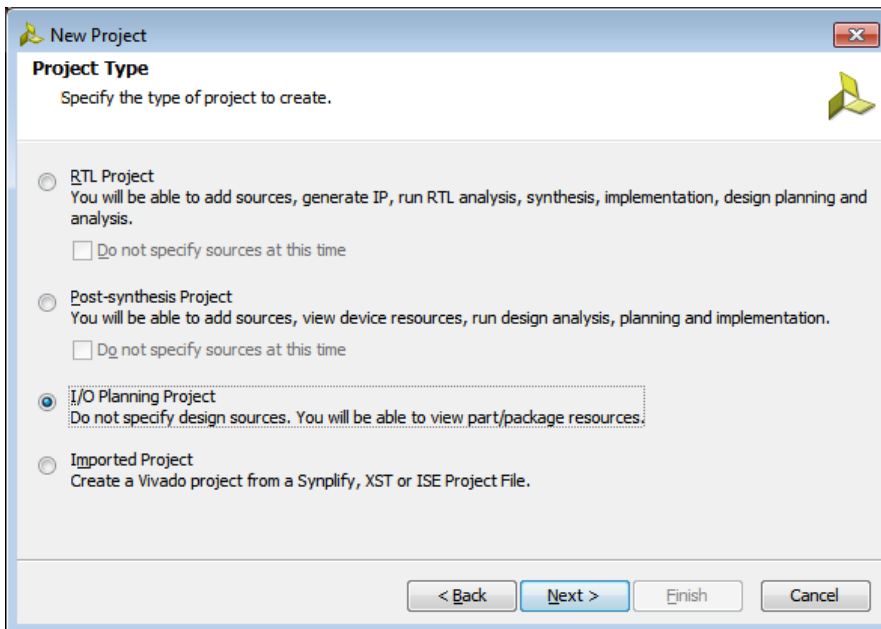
New Project

Project Type

Specify the type of project to create.

RTL Project
You will be able to add sources, generate IP, run RTL analysis, synthesis, implementation, design planning and analysis.

Do not specify sources at this time

Post-synthesis Project
You will be able to add sources, view device resources, run design analysis, planning and implementation.

Do not specify sources at this time

I/O Planning Project
Do not specify design sources. You will be able to view part/package resources.

Imported Project
Create a Vivado project from a Synplify, XST or ISE Project File.

< Back | Next > | Finish | Cancel